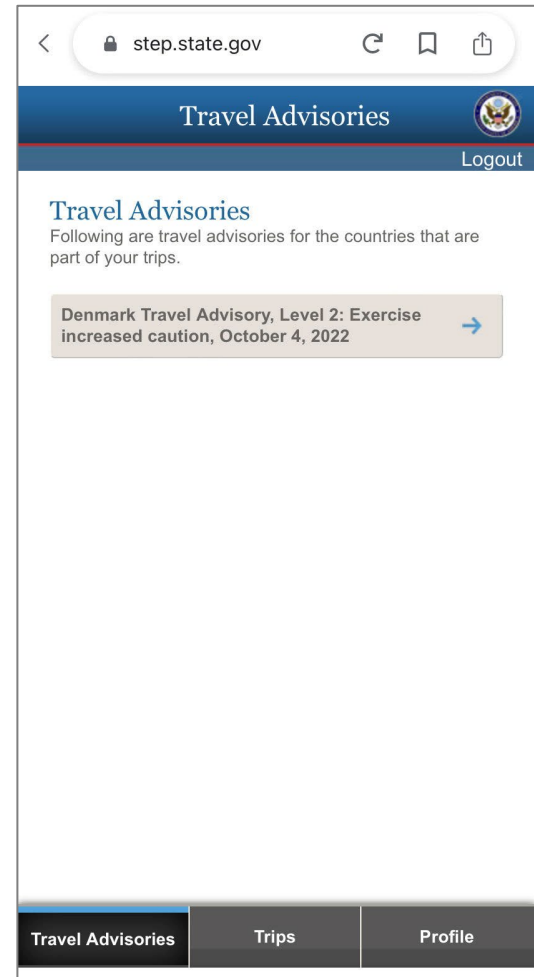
step.state.gov

Travel Advisories

Logout

Travel Advisories
Following are travel advisories for the countries that are part of your trips.

Denmark Travel Advisory, Level 2: Exercise increased caution, October 4, 2022

Travel Advisories | Trips | Profile